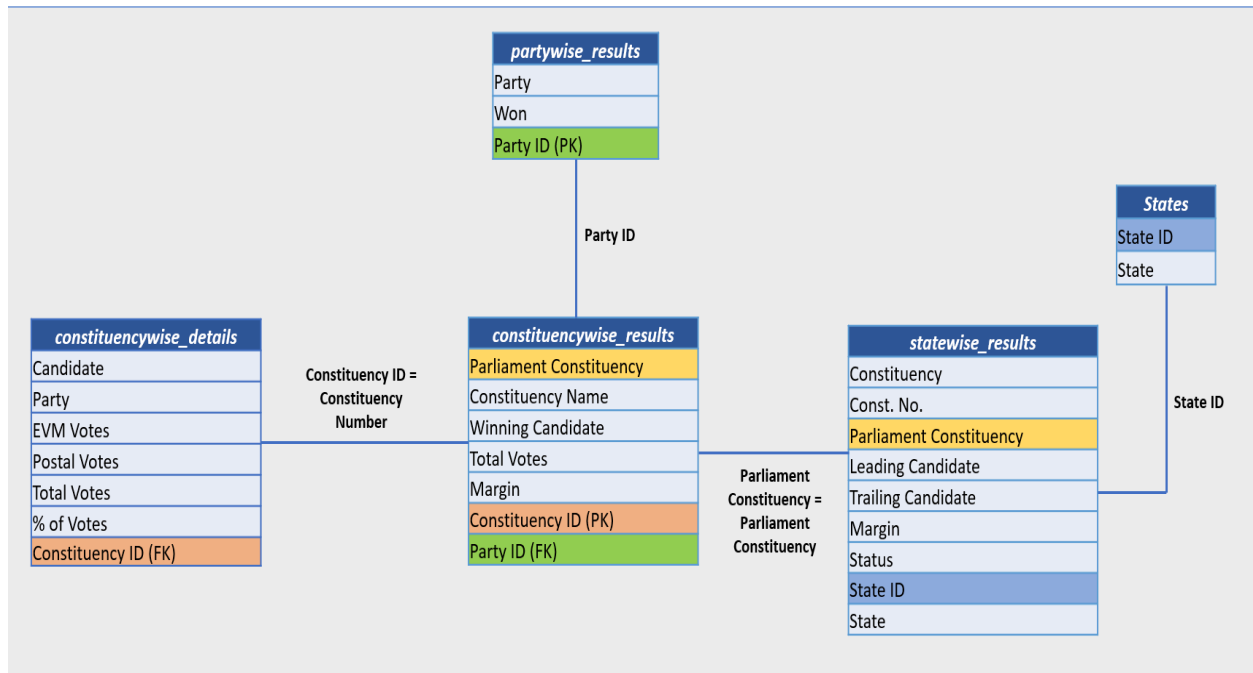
partywise_results
Party
Won
Party ID (PK)

Party ID

States
State ID
State

constituencywise_details
Candidate
Party
EVM Votes
Postal Votes
Total Votes
% of Votes
Constituency ID (FK)

Constituency ID = Constituency Number

constituencywise_results
Parliament Constituency
Constituency Name
Winning Candidate
Total Votes
Margin
Constituency ID (PK)
Party ID (FK)

Parliament Constituency = Parliament Constituency

statewise_results
Constituency
Const. No.
Parliament Constituency
Leading Candidate
Trailing Candidate
Margin
Status
State ID
State

State ID